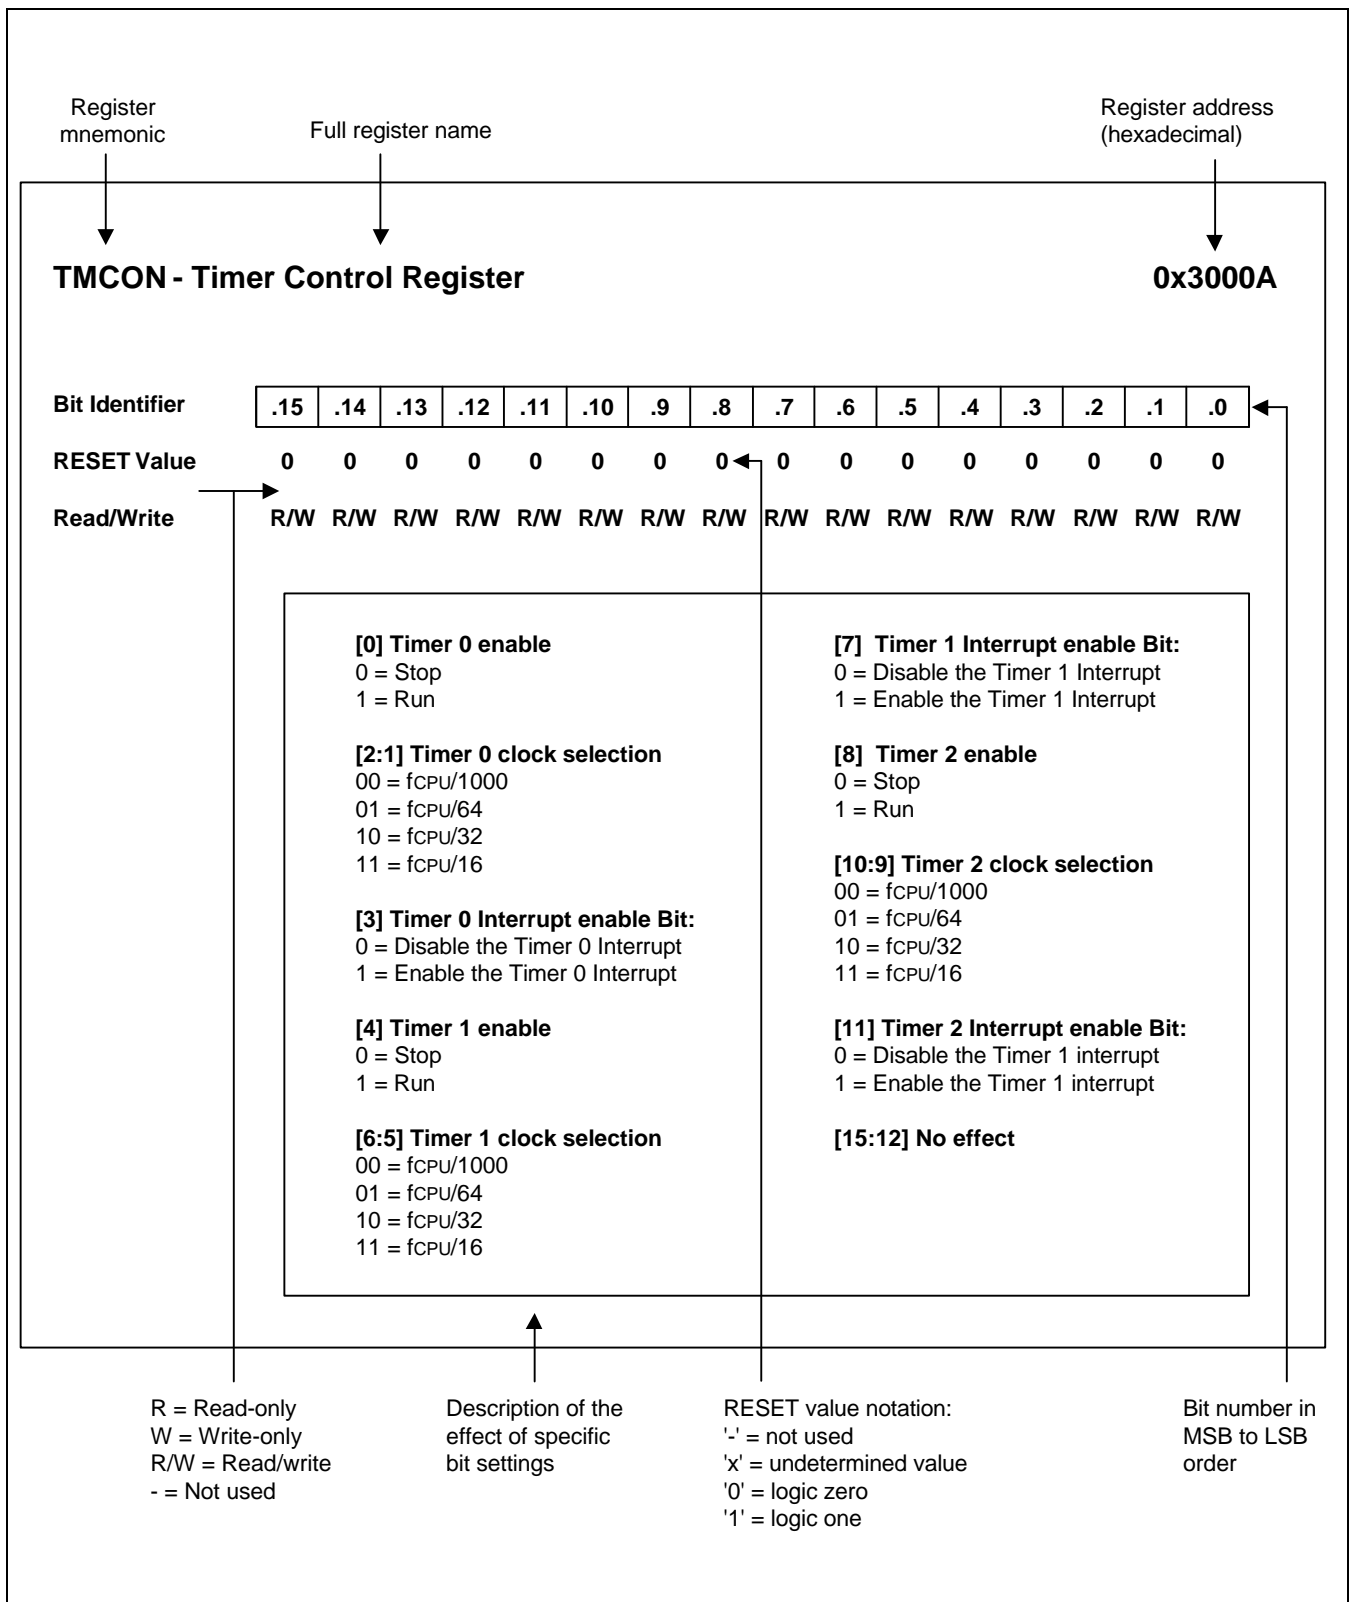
Register mnemonic

Full register name

Register address (hexadecimal)

**TMCON - Timer Control Register** **0x3000A**

| Bit Identifier | .15 | .14 | .13 | .12 | .11 | .10 | .9 | .8 | .7 | .6 | .5 | .4 | .3 | .2 | .1 | .0 |
|---|---|---|---|---|---|---|---|---|---|---|---|---|---|---|---|---|
| RESET Value | 0 | 0 | 0 | 0 | 0 | 0 | 0 | 0 | 0 | 0 | 0 | 0 | 0 | 0 | 0 | 0 |
| Read/Write | R/W | R/W | R/W | R/W | R/W | R/W | R/W | R/W | R/W | R/W | R/W | R/W | R/W | R/W | R/W | R/W |

**[0] Timer 0 enable**
0 = Stop
1 = Run

**[2:1] Timer 0 clock selection**
00 = fCPU/1000
01 = fCPU/64
10 = fCPU/32
11 = fCPU/16

**[3] Timer 0 Interrupt enable Bit:**
0 = Disable the Timer 0 Interrupt
1 = Enable the Timer 0 Interrupt

**[4] Timer 1 enable**
0 = Stop
1 = Run

**[6:5] Timer 1 clock selection**
00 = fCPU/1000
01 = fCPU/64
10 = fCPU/32
11 = fCPU/16

**[7] Timer 1 Interrupt enable Bit:**
0 = Disable the Timer 1 Interrupt
1 = Enable the Timer 1 Interrupt

**[8] Timer 2 enable**
0 = Stop
1 = Run

**[10:9] Timer 2 clock selection**
00 = fCPU/1000
01 = fCPU/64
10 = fCPU/32
11 = fCPU/16

**[11] Timer 2 Interrupt enable Bit:**
0 = Disable the Timer 1 interrupt
1 = Enable the Timer 1 interrupt

**[15:12] No effect**

R = Read-only
W = Write-only
R/W = Read/write
- = Not used

Description of the effect of specific bit settings

RESET value notation:
'-' = not used
'x' = undetermined value
'0' = logic zero
'1' = logic one

Bit number in MSB to LSB order